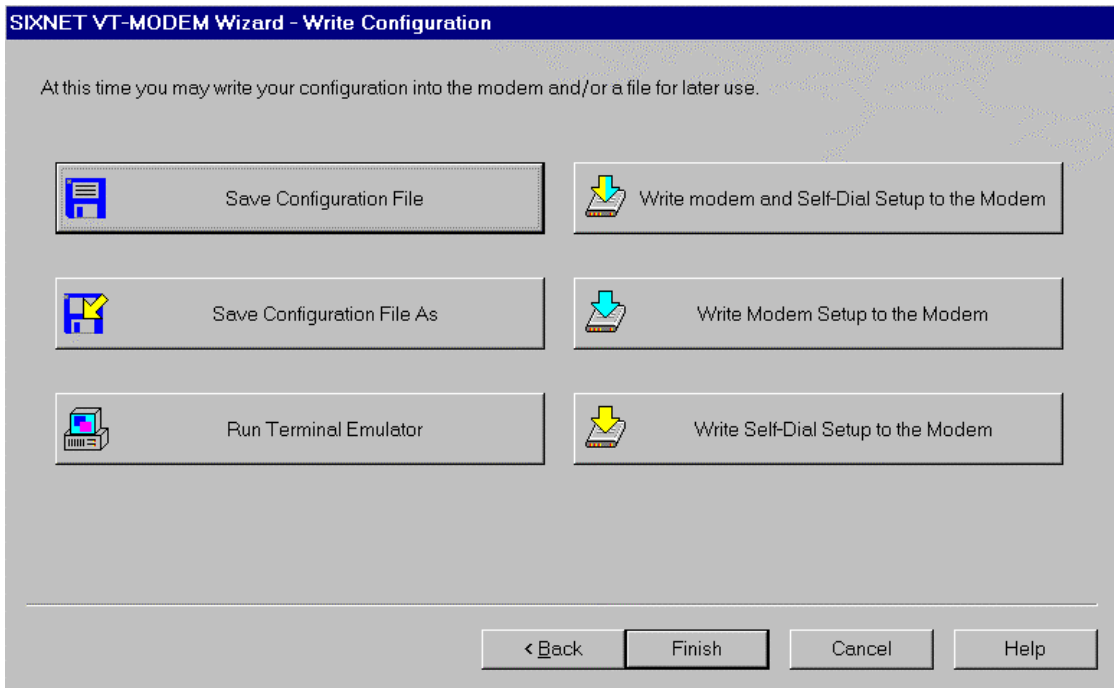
SIXNET VT-MODEM Wizard - Write Configuration

At this time you may write your configuration into the modem and/or a file for later use.

Save Configuration File

Write modem and Self-Dial Setup to the Modem

Save Configuration File As

Write Modem Setup to the Modem

Run Terminal Emulator

Write Self-Dial Setup to the Modem

< Back

Finish

Cancel

Help